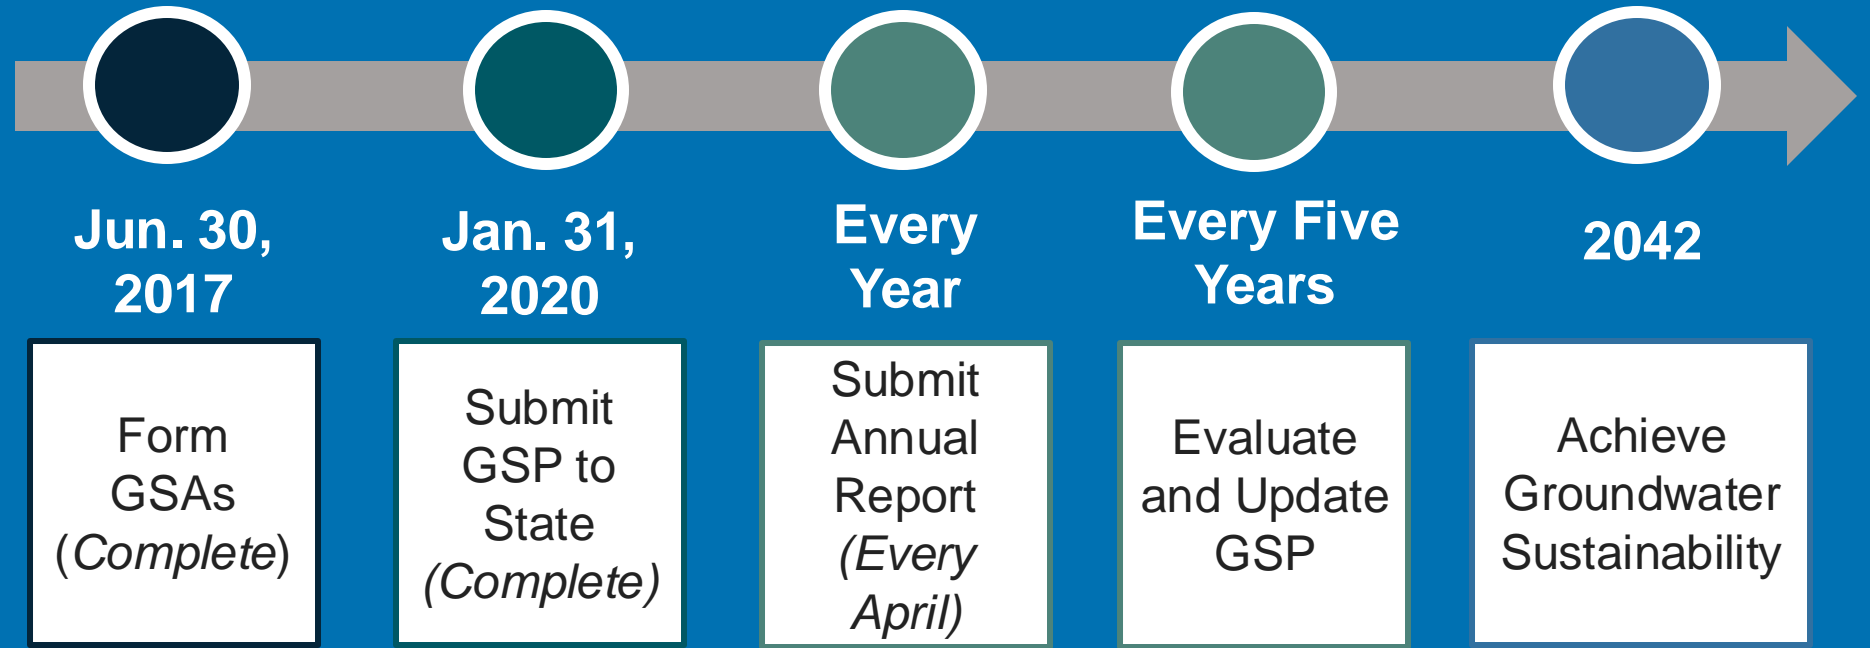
Jun. 30, 2017

Form GSAs (Complete)

Jan. 31, 2020

Submit GSP to State (Complete)

Every Year

Submit Annual Report (Every April)

Every Five Years

Evaluate and Update GSP

2042

Achieve Groundwater Sustainability